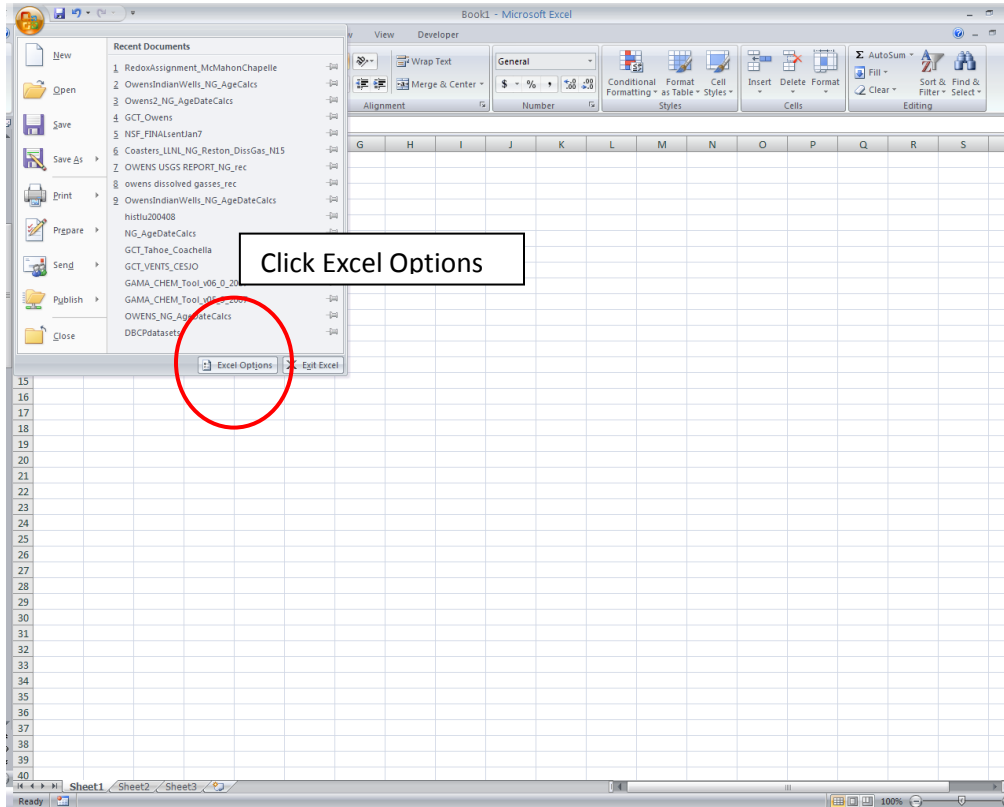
Book1 - Microsoft Excel

w View Developer

New
Open
Save
Save As
Print
Prepare
Send
Publish
Close

Recent Documents
1 RedoxAssignment_McMahonChapelle
2 OwensIndianWells_NG_AgeCalcs
3 Owens2_NG_AgeDateCalcs
4 GCT_Owens
5 NSF_FINALsentJan7
6 Coasters_LLNL_NG_Reston_DissGas_N15
7 OWENS USGS REPORT_NG_rec
8 owens dissolved gasses_rec
9 OwensIndianWells_NG_AgeDateCalcs
histlu200408
NG_AgeDateCalcs
GCT_Tahoe_Coachella
GCT_VENTS_CESJO
GAMA_CHEM_Tool_v06_0_20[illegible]
GAMA_CHEM_Tool_v0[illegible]_20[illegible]
OWENS_NG_AgeDateCalcs
DBCPdatasets

Excel Options
Exit Excel

Click Excel Options

Wrap Text
Merge & Center
Alignment
General
$ - % , $^{.0}_{.00}$ $^{.00}_{.0}$
Number
Conditional Formatting
Format as Table
Cell Styles
Styles
Insert Delete Format
Cells
AutoSum
Fill
Clear
Sort & Filter
Find & Select
Editing

G H I J K L M N O P Q R S

15
16
17
18
19
20
21
22
23
24
25
26
27
28
29
30
31
32
33
34
35
36
37
38
39
40

Sheet1 Sheet2 Sheet3
Ready
100%